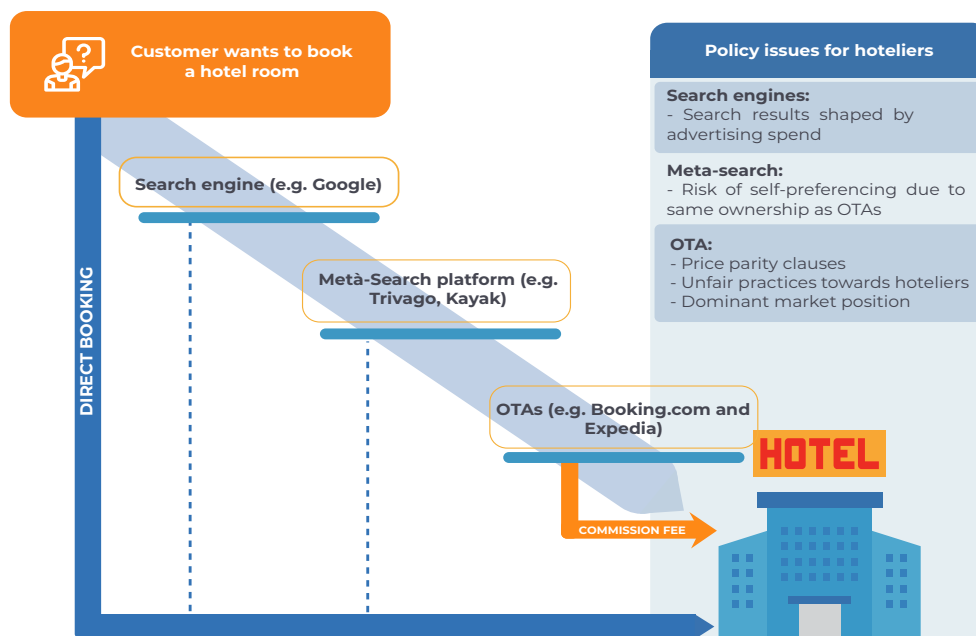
Customer wants to book a hotel room

Search engine (e.g. Google)

Metà-Search platform (e.g. Trivago, Kayak)

OTAs (e.g. Booking.com and Expedia)

DIRECT BOOKING

COMMISSION FEE

HOTEL

Policy issues for hoteliers

Search engines:
- Search results shaped by advertising spend

Meta-search:
- Risk of self-preferencing due to same ownership as OTAs

OTA:
- Price parity clauses
- Unfair practices towards hoteliers
- Dominant market position